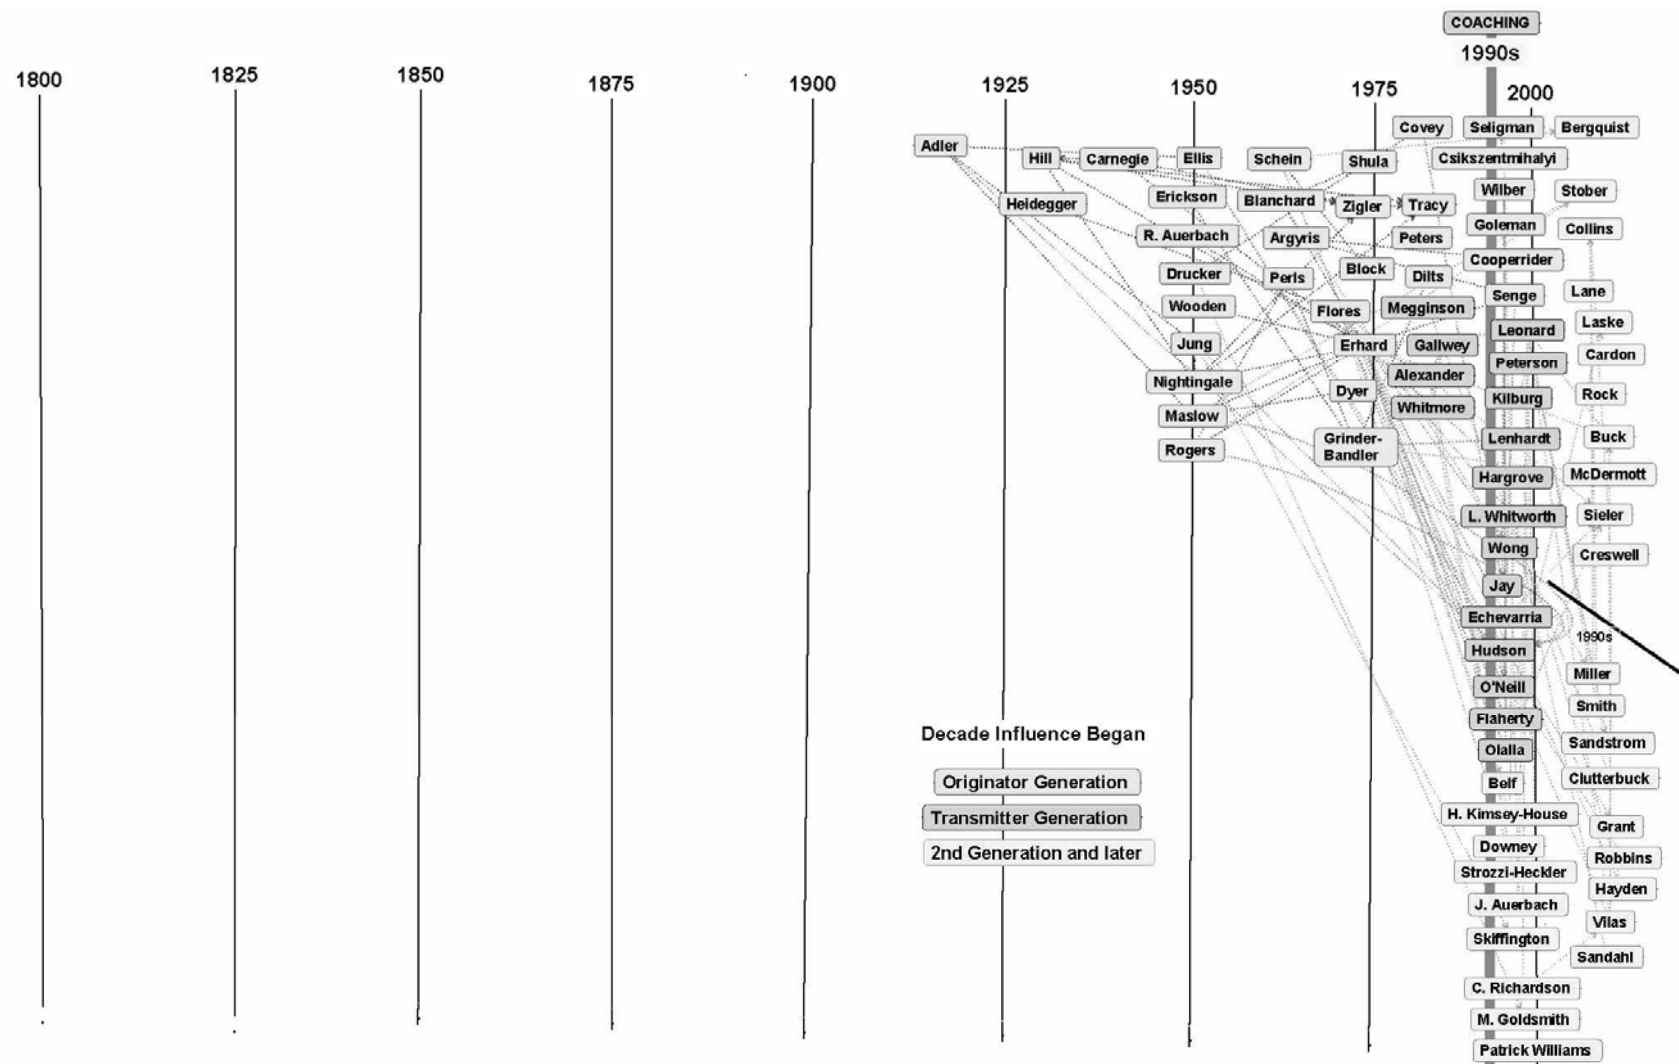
COACHING
1990s

1800
1825
1850
1875
1900
1925
1950
1975
2000

Adler
Hill
Carnegie
Ellis
Schein
Shula
Covey
Seligman
Bergquist
Csikszentmihalyi
Heidegger
Erickson
Blanchard
Zigler
Tracy
Wilber
Stober
R. Auerbach
Argyris
Peters
Goleman
Collins
Drucker
Perls
Block
Dilts
Cooperrider
Wooden
Flores
Megginson
Senge
Lane
Jung
Erhard
Gallwey
Leonard
Laske
Nightingale
Alexander
Peterson
Cardon
Dyer
Whitmore
Kilburg
Rock
Maslow
Rogers
Grinder-Bandler
Lenhardt
Buck
Hargrove
McDermott
L. Whitworth
Sieler
Wong
Creswell
Jay
Echevarria
1990s
Hudson
Miller
O'Neill
Smith
Flaherty
Olalla
Sandstrom
Belf
Clutterbuck
H. Kimsey-House
Grant
Downey
Robbins
Strozzi-Heckler
Hayden
J. Auerbach
Vilas
Skiffington
Sandahl
C. Richardson
M. Goldsmith
Patrick Williams

Decade Influence Began
Originator Generation
Transmitter Generation
2nd Generation and later